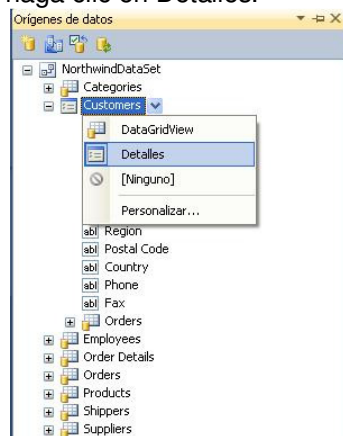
haga clic en Detalles.

Orígenes de datos

NorthwindDataSet
Categories
Customers
DataGridView
Detalles
[Ninguno]
Personalizar...
Region
Postal Code
Country
Phone
Fax
Orders
Employees
Order Details
Orders
Products
Shippers
Suppliers